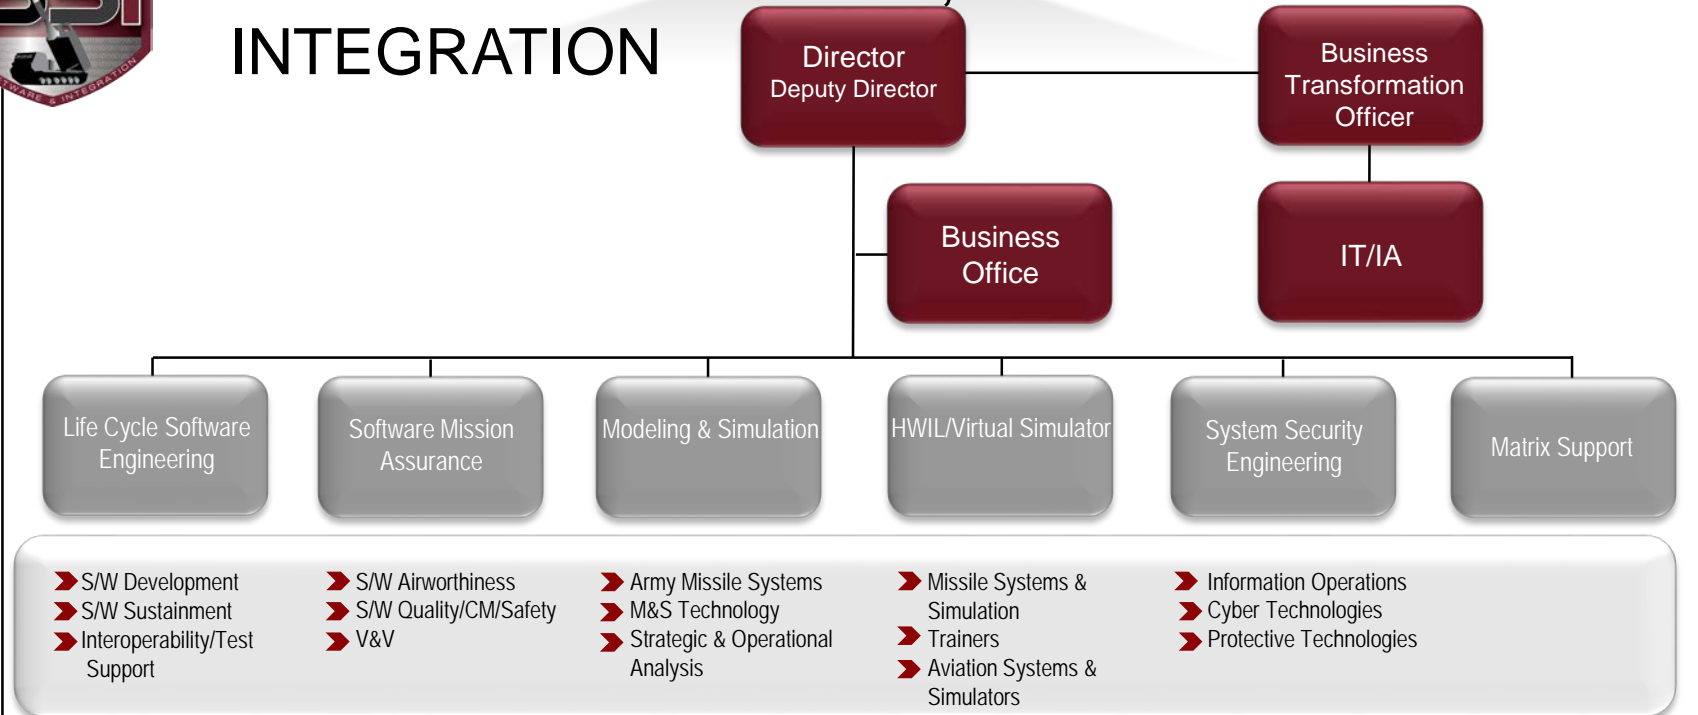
WARE & INTEGRATION

INTEGRATION

Director
Deputy Director

Business Transformation Officer

Business Office

IT/IA

Life Cycle Software Engineering

Software Mission Assurance

Modeling & Simulation

HWIL/Virtual Simulator

System Security Engineering

Matrix Support

S/W Development
S/W Sustainment
Interoperability/Test Support

S/W Airworthiness
S/W Quality/CM/Safety
V&V

Army Missile Systems
M&S Technology
Strategic & Operational Analysis

Missile Systems & Simulation
Trainers
Aviation Systems & Simulators

Information Operations
Cyber Technologies
Protective Technologies